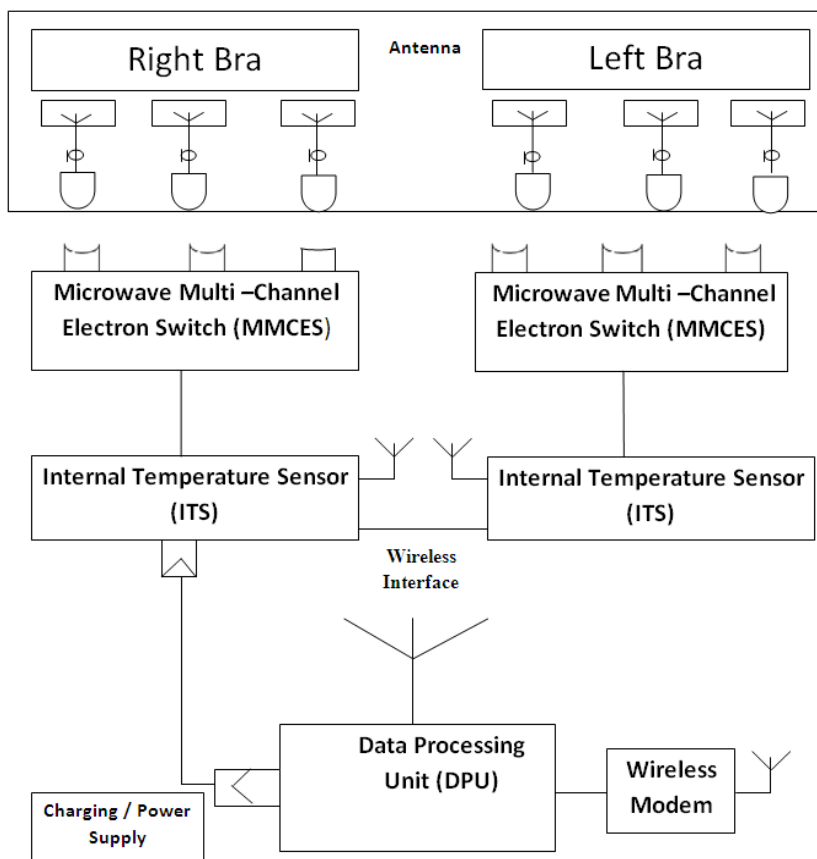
Right Bra

Antenna

Left Bra

Microwave Multi –Channel Electron Switch (MMCES)

Microwave Multi –Channel Electron Switch (MMCES)

Internal Temperature Sensor (ITS)

Internal Temperature Sensor (ITS)

Wireless Interface

Data Processing Unit (DPU)

Wireless Modem

Charging / Power Supply